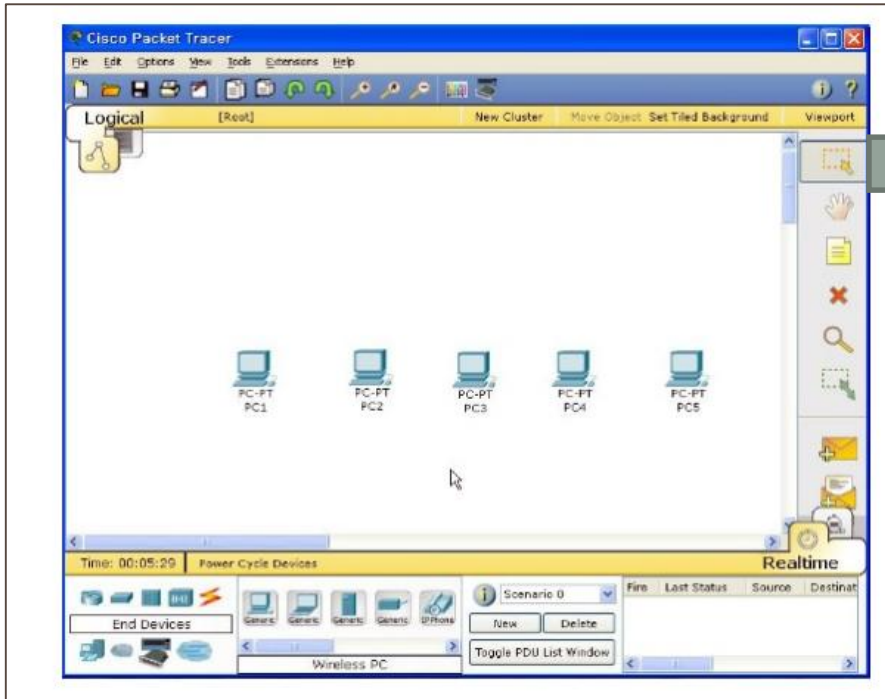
Cisco Packet Tracer

File Edit Options View Tools Extensions Help

Logical [Root] New Cluster Move Object Set Tiled Background Viewport

PC-PT
PC1

PC-PT
PC2

PC-PT
PC3

PC-PT
PC4

PC-PT
PC5

Time: 00:05:29 Power Cycle Devices Realtime

End Devices

Generic Generic Generic Generic IP Phone

Wireless PC

Scenario 0

New Delete

Toggle PDU List Window

| Fire | Last Status | Source | Destinat |
|---|---|---|---|